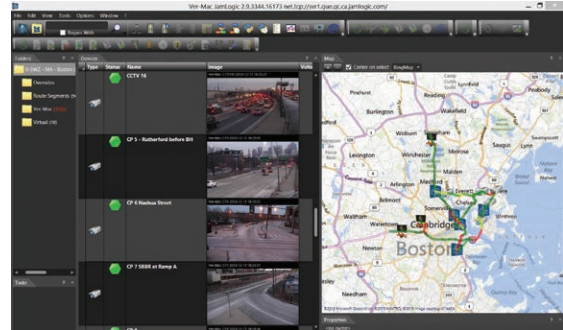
Ver-Mac JamLogic 2.9.3344.16173 net.tcp://ver1.que.qc.ca.jamlogic.com/

File Edit View Tools Options Window ?

Folders

Overview

Route Segments

Ver-Mac

Virtual

Tasks

Devices

Type Status Name Image

CCTV 16

CP 5 - Rutherford before BH

CP 6 Nashua Street

CP 7 SB8R at Ramp A

Map

Center on select BingMap

Burlington

Woburn

Winchester

Lexington

Medford

Arlington

Everett

Chelsea

Belmont

Waltham

Watertown

Cambridge

Boston

Properties